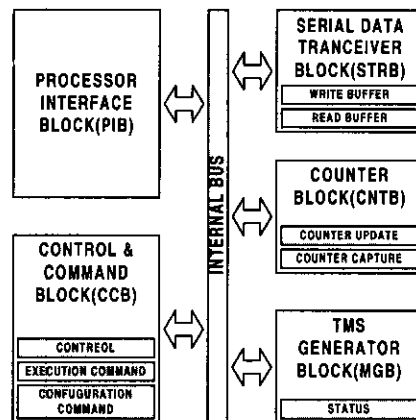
PROCESSOR INTERFACE BLOCK(PIB)

CONTROL & COMMAND BLOCK(CCB)

CONTREOL

EXECUTION COMMAND

CONFUGURATION COMMAND

INTERNAL BUS

SERIAL DATA TRANCEIVER BLOCK(STRB)

WRITE BUFFER

READ BUFFER

COUNTER BLOCK(CNTB)

COUNTER UPDATE

COUNTER CAPTURE

TMS GENERATOR BLOCK(MGB)

STATUS